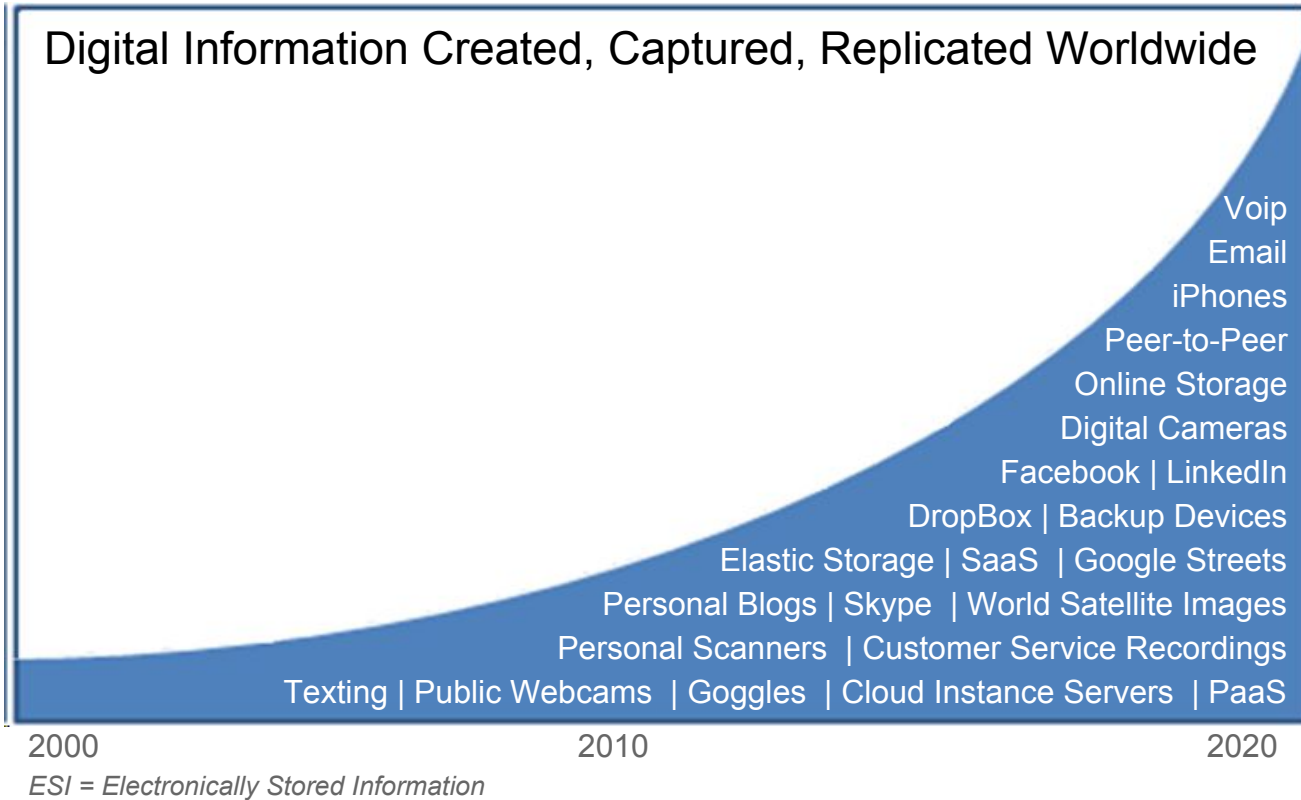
Digital Information Created, Captured, Replicated Worldwide

Voip
Email
iPhones
Peer-to-Peer
Online Storage
Digital Cameras
Facebook | LinkedIn
DropBox | Backup Devices
Elastic Storage | SaaS | Google Streets
Personal Blogs | Skype | World Satellite Images
Personal Scanners | Customer Service Recordings
Texting | Public Webcams | Goggles | Cloud Instance Servers | PaaS

2000
2010
2020

ESI = Electronically Stored Information